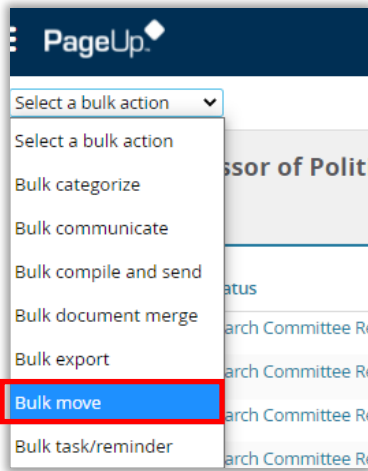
PageUp

Select a bulk action

Select a bulk action
Bulk categorize
Bulk communicate
Bulk compile and send
Bulk document merge
Bulk export
Bulk move
Bulk task/reminder

ssor of Polit

atus
arch Committee R
arch Committee R
arch Committee R
arch Committee R